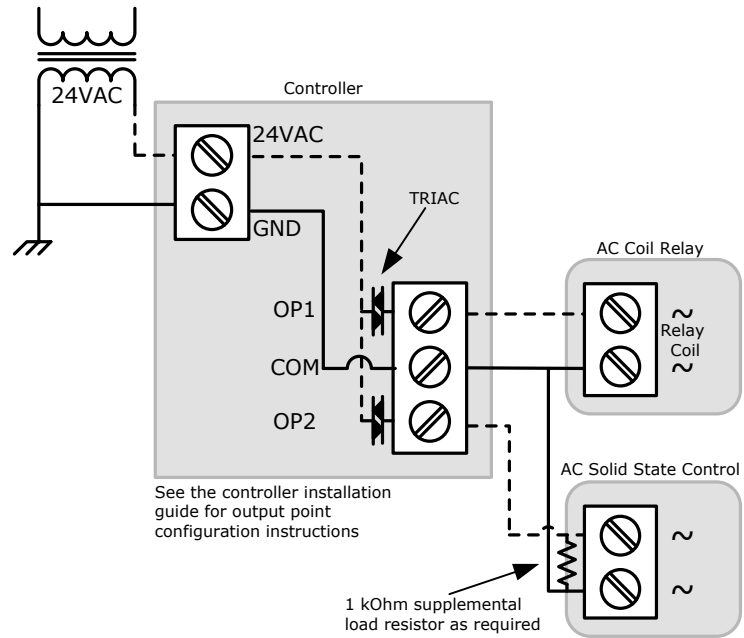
24VAC

Controller

24VAC

GND

TRIAC

OP1

COM

OP2

AC Coil Relay

~
Relay
Coil
~

AC Solid State Control

~

~

See the controller installation guide for output point configuration instructions

1 kOhm supplemental load resistor as required